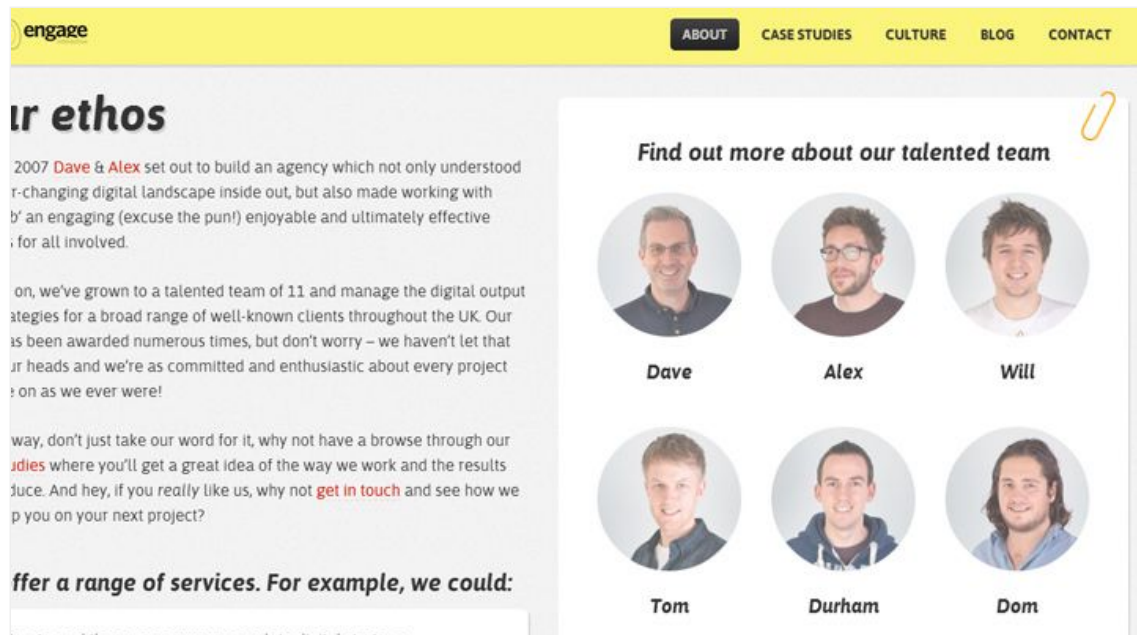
engage

ABOUT CASE STUDIES CULTURE BLOG CONTACT

ır ethos

2007 Dave & Alex set out to build an agency which not only understood r-changing digital landscape inside out, but also made working with b' an engaging (excuse the pun!) enjoyable and ultimately effective for all involved.

on, we've grown to a talented team of 11 and manage the digital output ategies for a broad range of well-known clients throughout the UK. Our as been awarded numerous times, but don't worry – we haven't let that ır heads and we're as committed and enthusiastic about every project on as we ever were!

way, don't just take our word for it, why not have a browse through our udies where you'll get a great idea of the way we work and the results duce. And hey, if you really like us, why not get in touch and see how we p you on your next project?

ffer a range of services. For example, we could:

Find out more about our talented team

Dave

Alex

Will

Tom

Durham

Dom